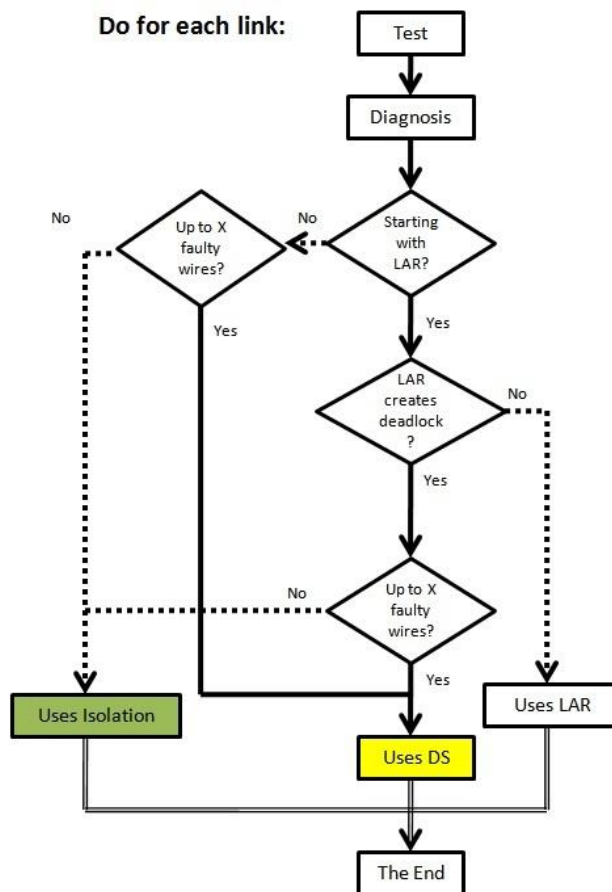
Do for each link:

Test

Diagnosis

No

Up to X faulty wires?

No

Starting with LAR?

Yes

Yes

LAR creates deadlock ?

No

Yes

No

Up to X faulty wires?

Yes

Uses Isolation

Uses LAR

Uses DS

The End